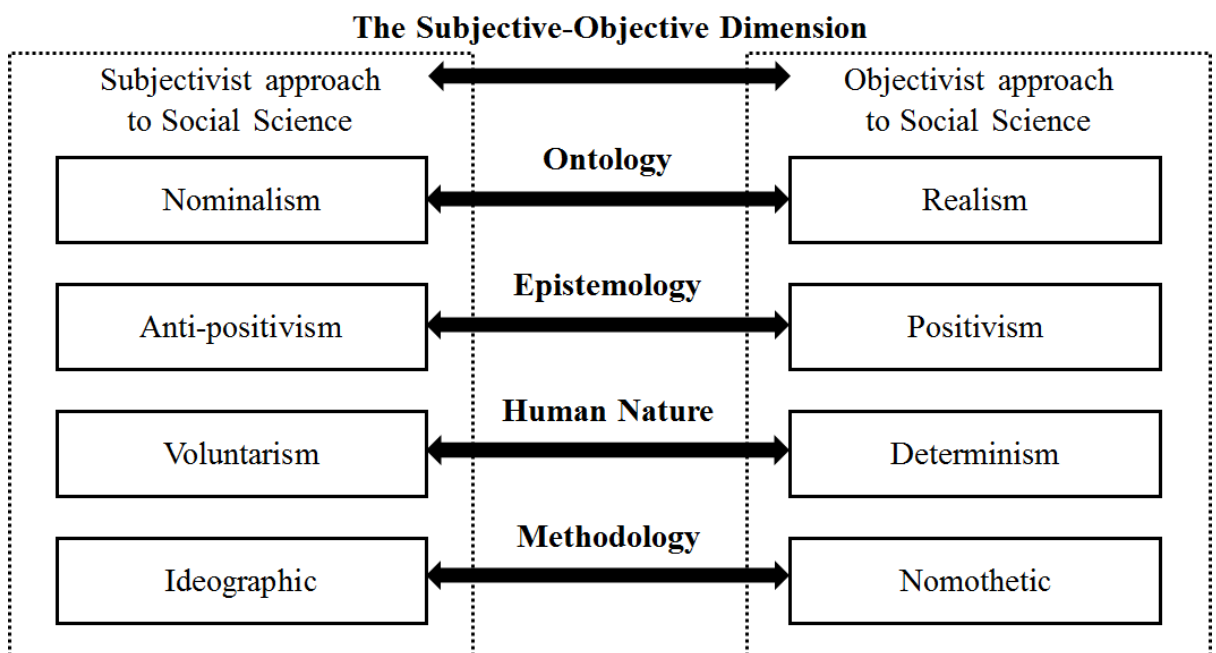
The Subjective-Objective Dimension

Subjectivist approach to Social Science

Objectivist approach to Social Science

Ontology

Nominalism

Realism

Epistemology

Anti-positivism

Positivism

Human Nature

Voluntarism

Determinism

Methodology

Ideographic

Nomothetic